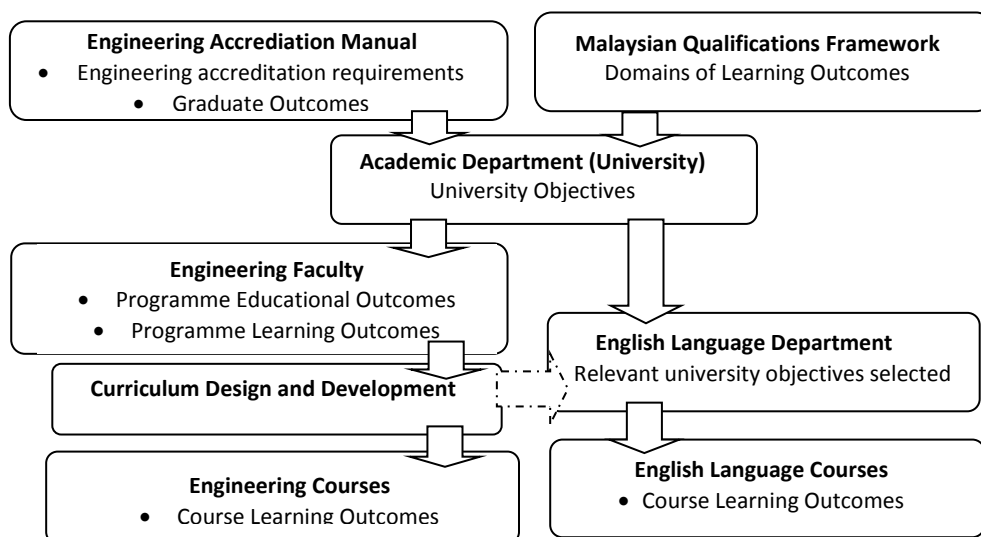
**Engineering Accrediation Manual**
- Engineering accreditation requirements
- Graduate Outcomes

**Malaysian Qualifications Framework**
Domains of Learning Outcomes

**Academic Department (University)**
University Objectives

**Engineering Faculty**
- Programme Educational Outcomes
- Programme Learning Outcomes

**English Language Department**
Relevant university objectives selected

**Curriculum Design and Development**

**Engineering Courses**
- Course Learning Outcomes

**English Language Courses**
- Course Learning Outcomes